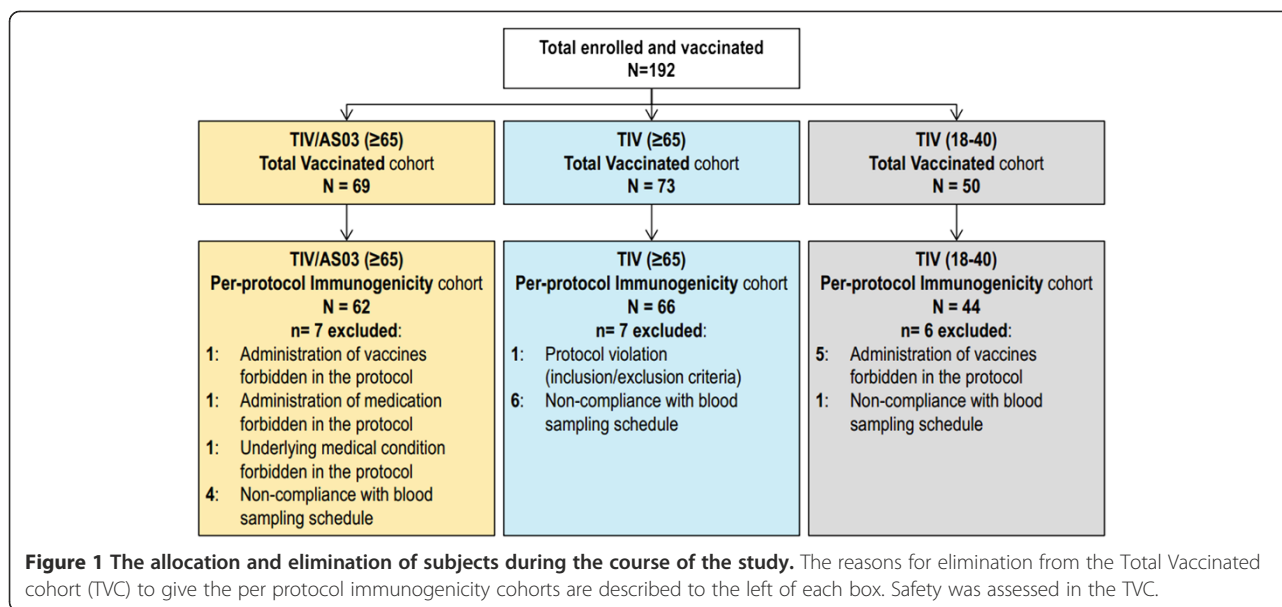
Total enrolled and vaccinated
N=192

TIV/AS03 (≥65)
Total Vaccinated cohort
N = 69

TIV (≥65)
Total Vaccinated cohort
N = 73

TIV (18-40)
Total Vaccinated cohort
N = 50

TIV/AS03 (≥65)
Per-protocol Immunogenicity cohort
N = 62
n= 7 excluded:
1: Administration of vaccines forbidden in the protocol
1: Administration of medication forbidden in the protocol
1: Underlying medical condition forbidden in the protocol
4: Non-compliance with blood sampling schedule

TIV (≥65)
Per-protocol Immunogenicity cohort
N = 66
n= 7 excluded:
1: Protocol violation (inclusion/exclusion criteria)
6: Non-compliance with blood sampling schedule

TIV (18-40)
Per-protocol Immunogenicity cohort
N = 44
n= 6 excluded:
5: Administration of vaccines forbidden in the protocol
1: Non-compliance with blood sampling schedule

Figure 1 The allocation and elimination of subjects during the course of the study. The reasons for elimination from the Total Vaccinated cohort (TVC) to give the per protocol immunogenicity cohorts are described to the left of each box. Safety was assessed in the TVC.